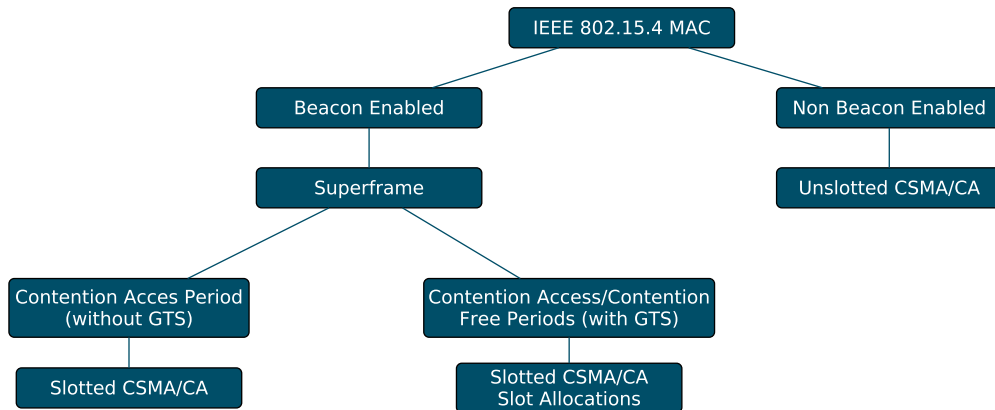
IEEE 802.15.4 MAC

Beacon Enabled

Non Beacon Enabled

Superframe

Unslotted CSMA/CA

Contention Acces Period (without GTS)

Contention Access/Contention Free Periods (with GTS)

Slotted CSMA/CA

Slotted CSMA/CA Slot Allocations